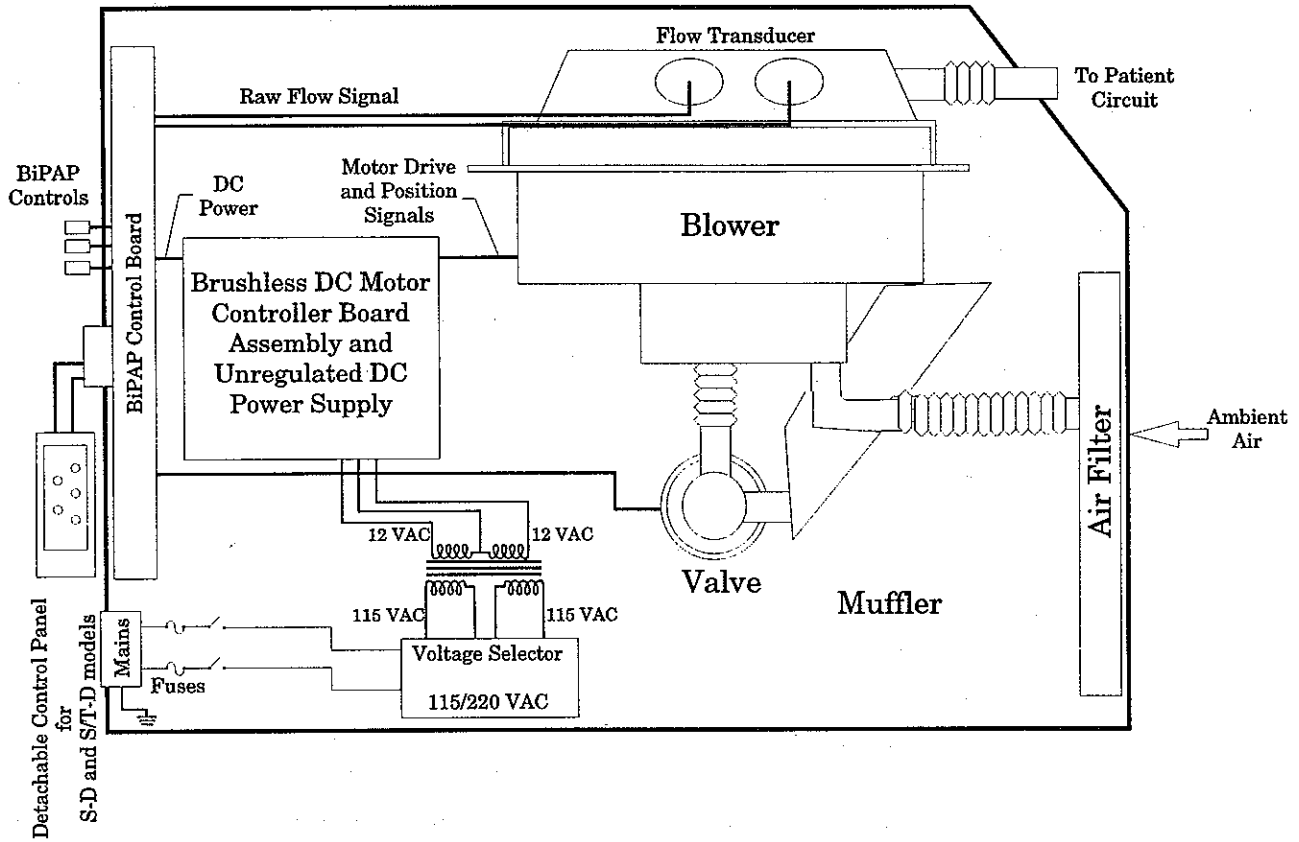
Flow Transducer

To Patient Circuit

Raw Flow Signal

BiPAP Controls

DC Power

Motor Drive and Position Signals

Blower

BiPAP Control Board

Brushless DC Motor Controller Board Assembly and Unregulated DC Power Supply

Air Filter

Ambient Air

12 VAC

12 VAC

Valve

115 VAC

115 VAC

Muffler

Mains

Voltage Selector

Fuses

115/220 VAC

Detachable Control Panel for S-D and S/T-D models